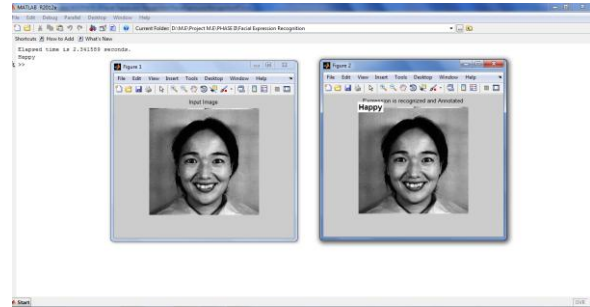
MATLAB R2012a
File Edit Debug Parallel Desktop Window Help
Current Folder: D:\M.E\Project M.E\PHASE II\Facial Expression Recognition
Shortcuts How to Add What's New
Elapsed time is 2.341588 seconds.
Happy
>>

Figure 1
File Edit View Insert Tools Desktop Window Help
Input Image

Figure 2
File Edit View Insert Tools Desktop Window Help
Expression is recognized and Annotated
Happy

Start
OVR